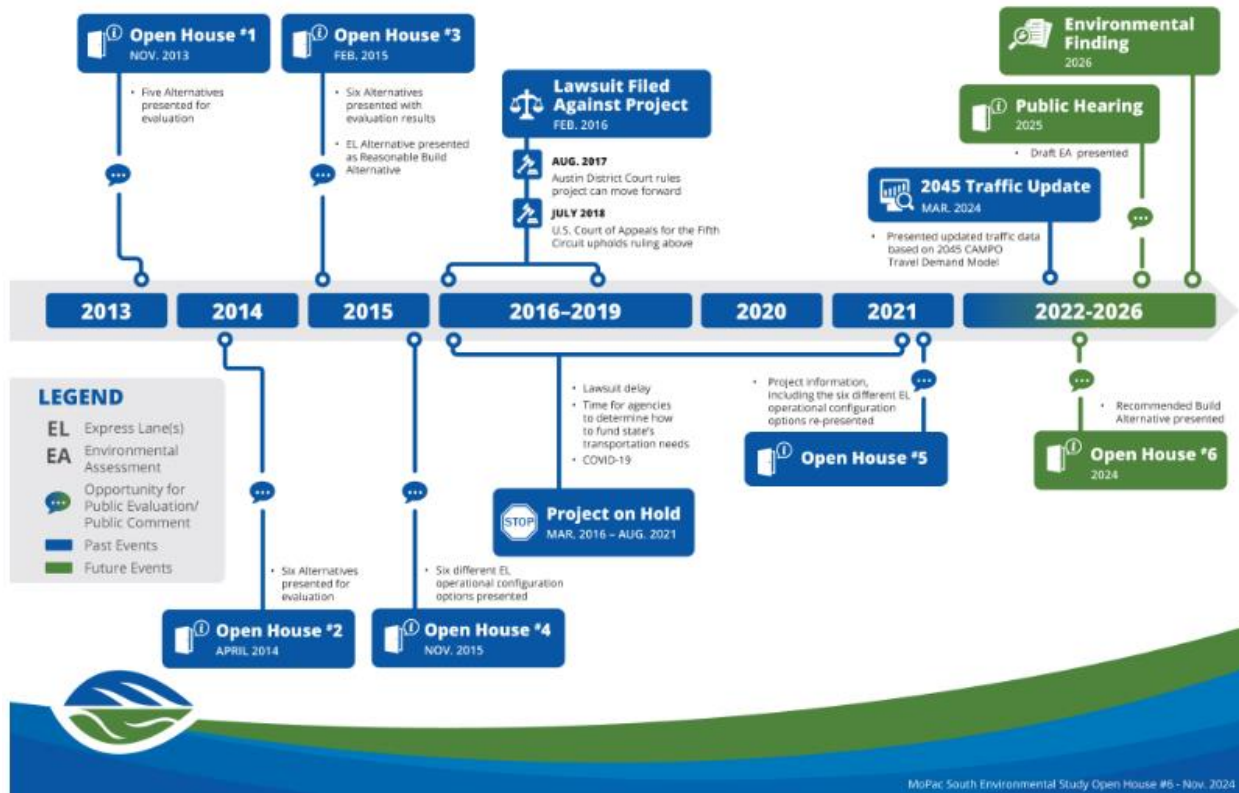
Open House #1
NOV. 2013

• Five Alternatives presented for evaluation

Open House #3
FEB. 2015

• Six Alternatives presented with evaluation results
• EL Alternative presented as Reasonable Build Alternative

Lawsuit Filed Against Project
FEB. 2016

AUG. 2017
Austin District Court rules project can move forward

JULY 2018
U.S. Court of Appeals for the Fifth Circuit upholds ruling above

2045 Traffic Update
MAR. 2024

• Presented updated traffic data based on 2045 CAMPO Travel Demand Model

Environmental Finding
2026

Public Hearing
2025

• Draft EA presented

2013

2014

2015

2016–2019

2020

2021

2022-2026

LEGEND
EL Express Lane(s)
EA Environmental Assessment
Opportunity for Public Evaluation/ Public Comment
Past Events
Future Events

• Six Alternatives presented for evaluation

Open House #2
APRIL 2014

• Six different EL operational configuration options presented

Open House #4
NOV. 2015

• Lawsuit delay
• Time for agencies to determine how to fund state's transportation needs
• COVID-19

STOP
Project on Hold
MAR. 2016 – AUG. 2021

• Project information, including the six different EL operational configuration options re-presented

Open House #5

• Recommended Build Alternative presented

Open House #6
2024

MoPac South Environmental Study Open House #6 - Nov. 2024